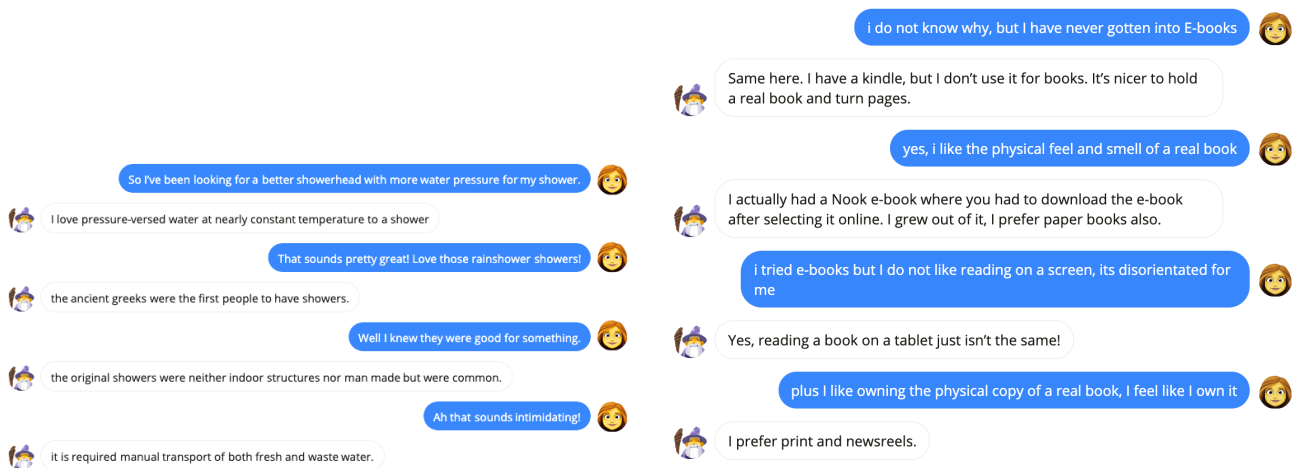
So I've been looking for a better showerhead with more water pressure for my shower.

I love pressure-versed water at nearly constant temperature to a shower

That sounds pretty great! Love those rainshower showers!

the ancient greeks were the first people to have showers.

Well I knew they were good for something.

the original showers were neither indoor structures nor man made but were common.

Ah that sounds intimidating!

it is required manual transport of both fresh and waste water.

i do not know why, but I have never gotten into E-books

Same here. I have a kindle, but I don't use it for books. It's nicer to hold a real book and turn pages.

yes, i like the physical feel and smell of a real book

I actually had a Nook e-book where you had to download the e-book after selecting it online. I grew out of it, I prefer paper books also.

i tried e-books but I do not like reading on a screen, its disorientated for me

Yes, reading a book on a tablet just isn't the same!

plus I like owning the physical copy of a real book, I feel like I own it

I prefer print and newsreels.